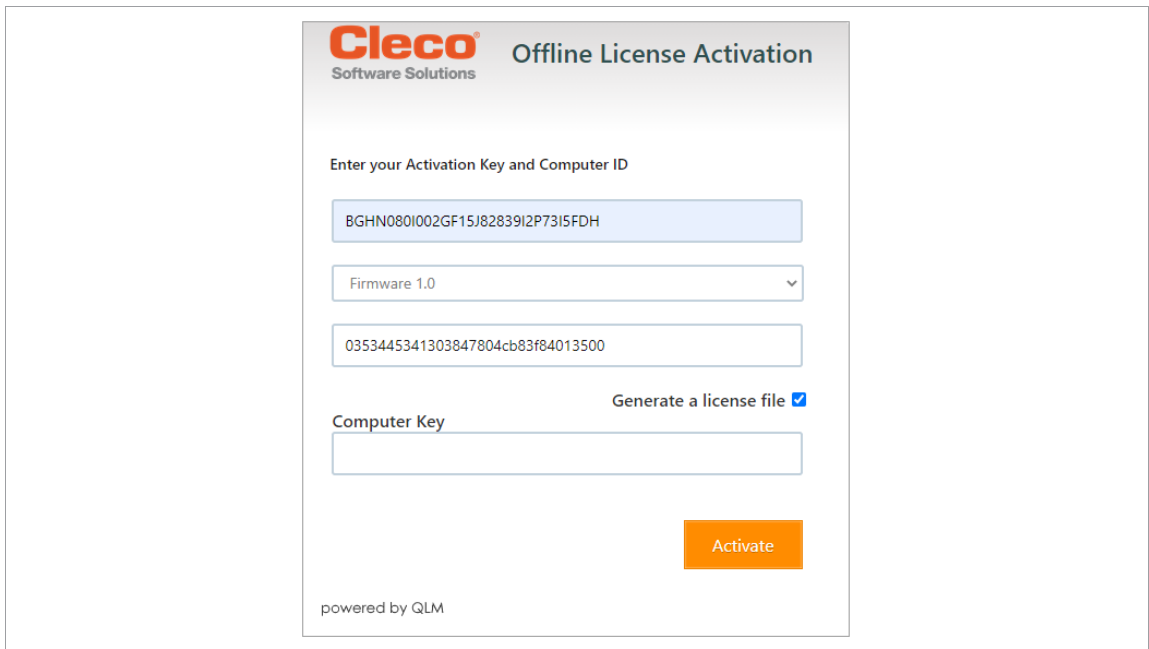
Cleco®
Software Solutions

Offline License Activation

Enter your Activation Key and Computer ID

BGHN080I002GF15J82839I2P73I5FDH

Firmware 1.0

0353445341303847804cb83f84013500

Generate a license file

Computer Key

Activate

powered by QLM